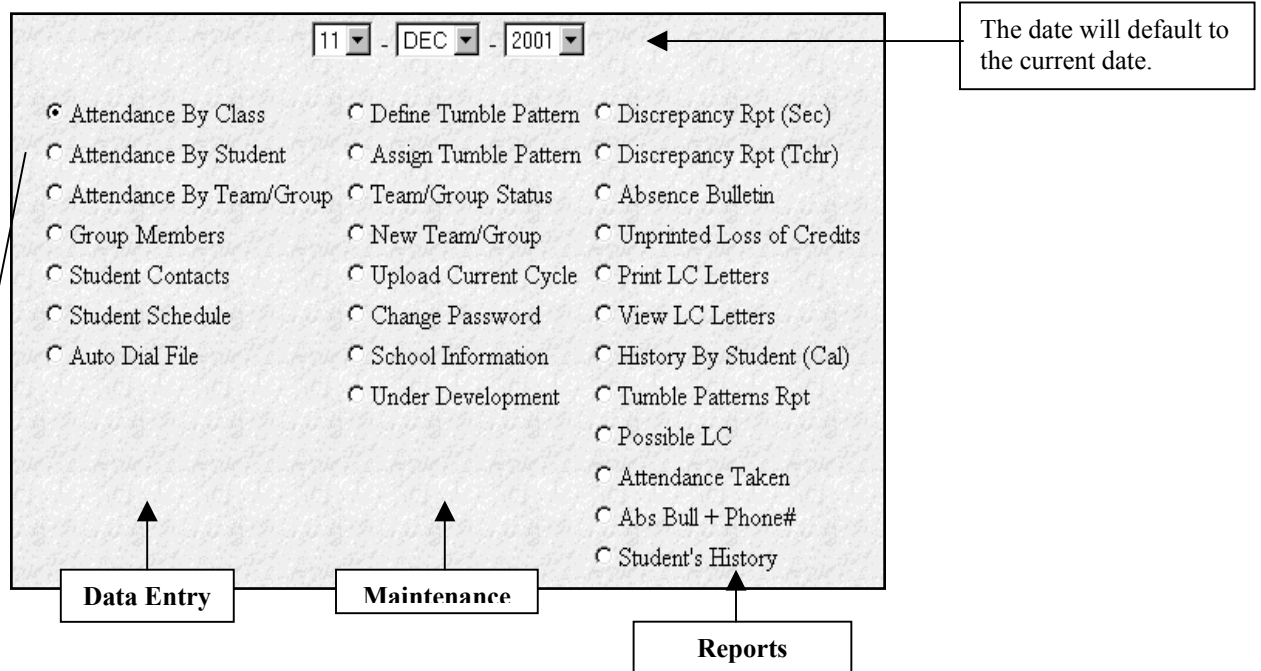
11 - DEC - 2001

The date will default to the current date.

Attendance By Class
Attendance By Student
Attendance By Team/Group
Group Members
Student Contacts
Student Schedule
Auto Dial File

Define Tumble Pattern
Assign Tumble Pattern
Team/Group Status
New Team/Group
Upload Current Cycle
Change Password
School Information
Under Development

Discrepancy Rpt (Sec)
Discrepancy Rpt (Tchr)
Absence Bulletin
Unprinted Loss of Credits
Print LC Letters
View LC Letters
History By Student (Cal)
Tumble Patterns Rpt
Possible LC
Attendance Taken
Abs Bull + Phone#
Student's History

Data Entry

Maintenance

Reports